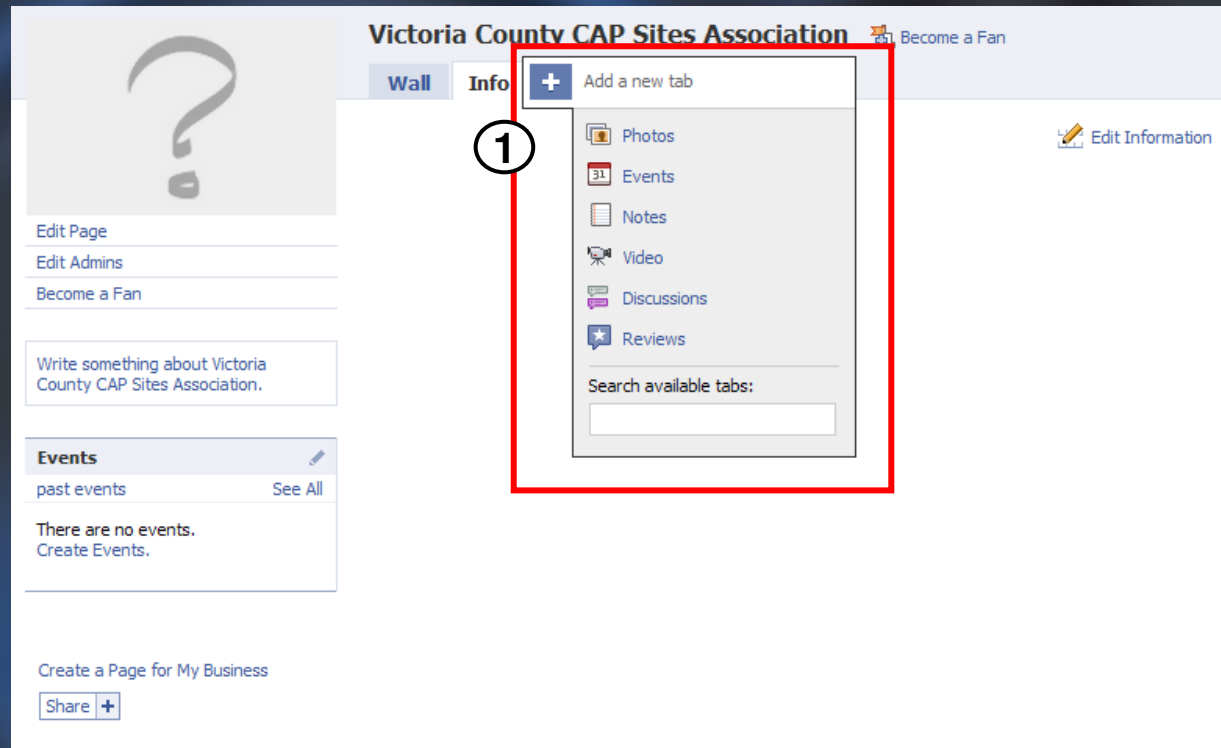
Victoria County CAP Sites Association

Become a Fan

Wall

Info

+

Add a new tab

1

Photos

31

Events

Notes

Video

Discussions

Reviews

Search available tabs:

Edit Information

Edit Page

Edit Admins

Become a Fan

Write something about Victoria County CAP Sites Association.

Events

past events

See All

There are no events.

Create Events.

Create a Page for My Business

Share +